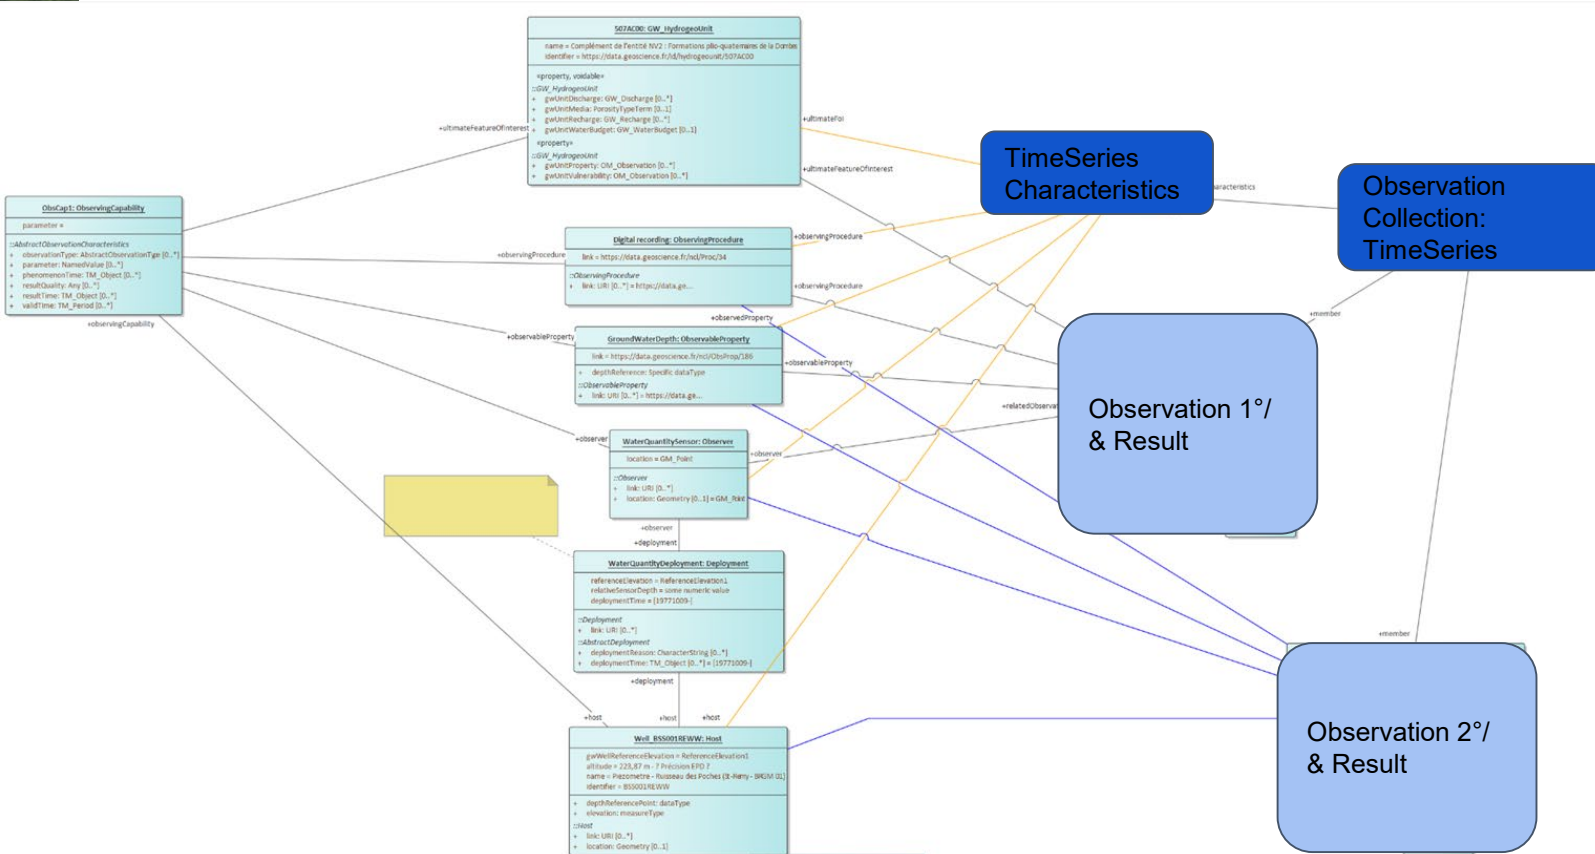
507AC00: GW_HydrogeoUnit

name = Complément de l'entité NV2 : Formations plio-quaternaires de la Dombes
identifier = https://data.geoscience.fr/id/hydrogeounit/507AC00

«property, voidable»
::GW_HydrogeoUnit
+ gwUnitDischarge: GW_Discharge [0..*]
+ gwUnitMedia: PorosityTypeTerm [0..1]
+ gwUnitRecharge: GW_Recharge [0..*]
+ gwUnitWaterBudget: GW_WaterBudget [0..1]
«property»
::GW_HydrogeoUnit
+ gwUnitProperty: OM_Observation [0..*]
+ gwUnitVulnerability: OM_Observation [0..*]

+ultimateFeatureOfInterest
+ultimateFoI
+ultimateFeatureOfInterest

TimeSeries Characteristics

Observation Collection: TimeSeries

aracteristics

ObsCap1: ObservingCapability

parameter =

::AbstractObservationCharacteristics
+ observationType: AbstractObservationType [0..*]
+ parameter: NamedValue [0..*]
+ phenomenonTime: TM_Object [0..*]
+ resultQuality: Any [0..*]
+ resultTime: TM_Object [0..*]
+ validTime: TM_Period [0..*]

+observingCapability

+observingProcedure

Digital recording: ObservingProcedure

link = https://data.geoscience.fr/ncl/Proc/34

::ObservingProcedure
+ link: URI [0..*] = https://data.ge...

+observingProcedure
+observingProcedure
+observedProperty
+member

+observableProperty

GroundWaterDepth: ObservableProperty

link = https://data.geoscience.fr/ncl/ObsProp/186

+ depthReference: Specific dataType
::ObservableProperty
+ link: URI [0..*] = https://data.ge...

+observableProperty
+relatedObserva

Observation 1°/ & Result

+observer

WaterQuantitySensor: Observer

location = GM_Point

::Observer
+ link: URI [0..*]
+ location: Geometry [0..1] = GM_Point

+observer
+observer
+deployment

WaterQuantityDeployment: Deployment

referenceElevation = ReferenceElevation1
relativeSensorDepth = some numeric value
deploymentTime = [19771009-]

::Deployment
+ link: URI [0..*]
::AbstractDeployment
+ deploymentReason: CharacterString [0..*]
+ deploymentTime: TM_Object [0..*] = [19771009-]

+deployment
+member

+host
+host
+host

Well_BSS001REWW: Host

gwWellReferenceElevation = ReferenceElevation1
altitude = 223,87 m - ? Précision EPD ?
name = Piezometre - Ruisseau des Poches (St-Remy - BRGM 01)
identifier = BSS001REWW

+ depthReferencePoint: dataType
+ elevation: measureType
::Host
+ link: URI [0..*]
+ location: Geometry [0..1]

Observation 2°/ & Result